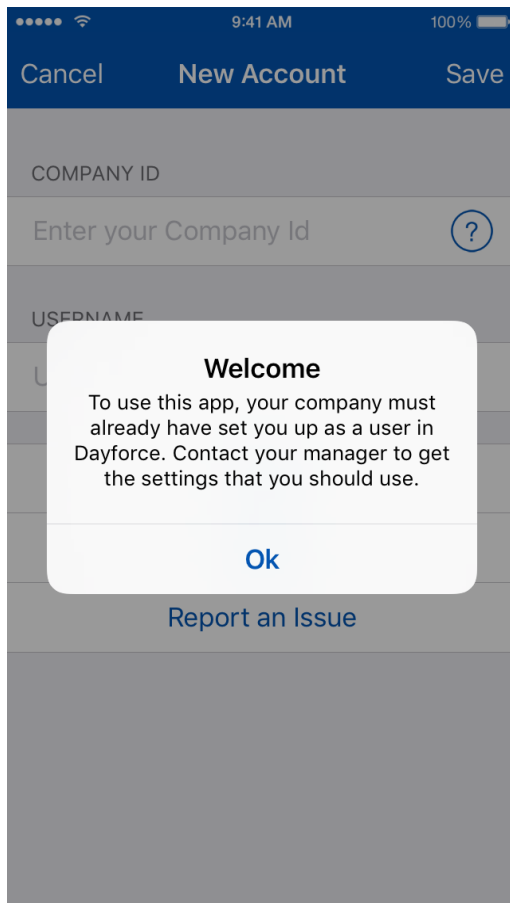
9:41 AM 100%

Cancel New Account Save

COMPANY ID

Enter your Company Id ?

USERNAME

U

Welcome

To use this app, your company must already have set you up as a user in Dayforce. Contact your manager to get the settings that you should use.

Ok

Report an Issue